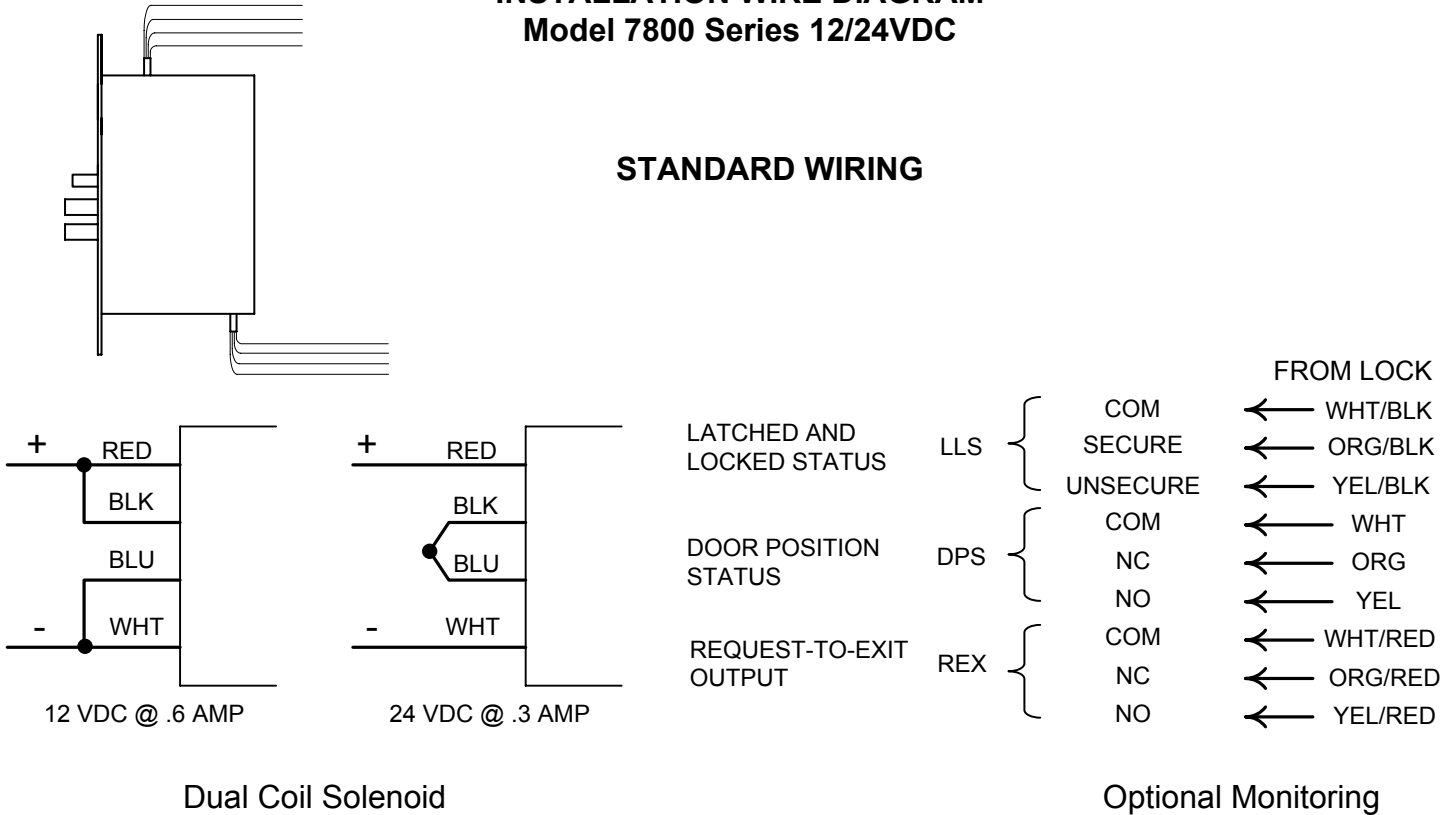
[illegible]
Model 7800 Series 12/24VDC

STANDARD WIRING

FROM LOCK

+ RED
BLK
BLU
- WHT

12 VDC @ .6 AMP

+ RED
BLK
BLU
- WHT

24 VDC @ .3 AMP

LATCHED AND LOCKED STATUS LLS
COM ← WHT/BLK
SECURE ← ORG/BLK
UNSECURE ← YEL/BLK

DOOR POSITION STATUS DPS
COM ← WHT
NC ← ORG
NO ← YEL

REQUEST-TO-EXIT OUTPUT REX
COM ← WHT/RED
NC ← ORG/RED
NO ← YEL/RED

Dual Coil Solenoid

Optional Monitoring